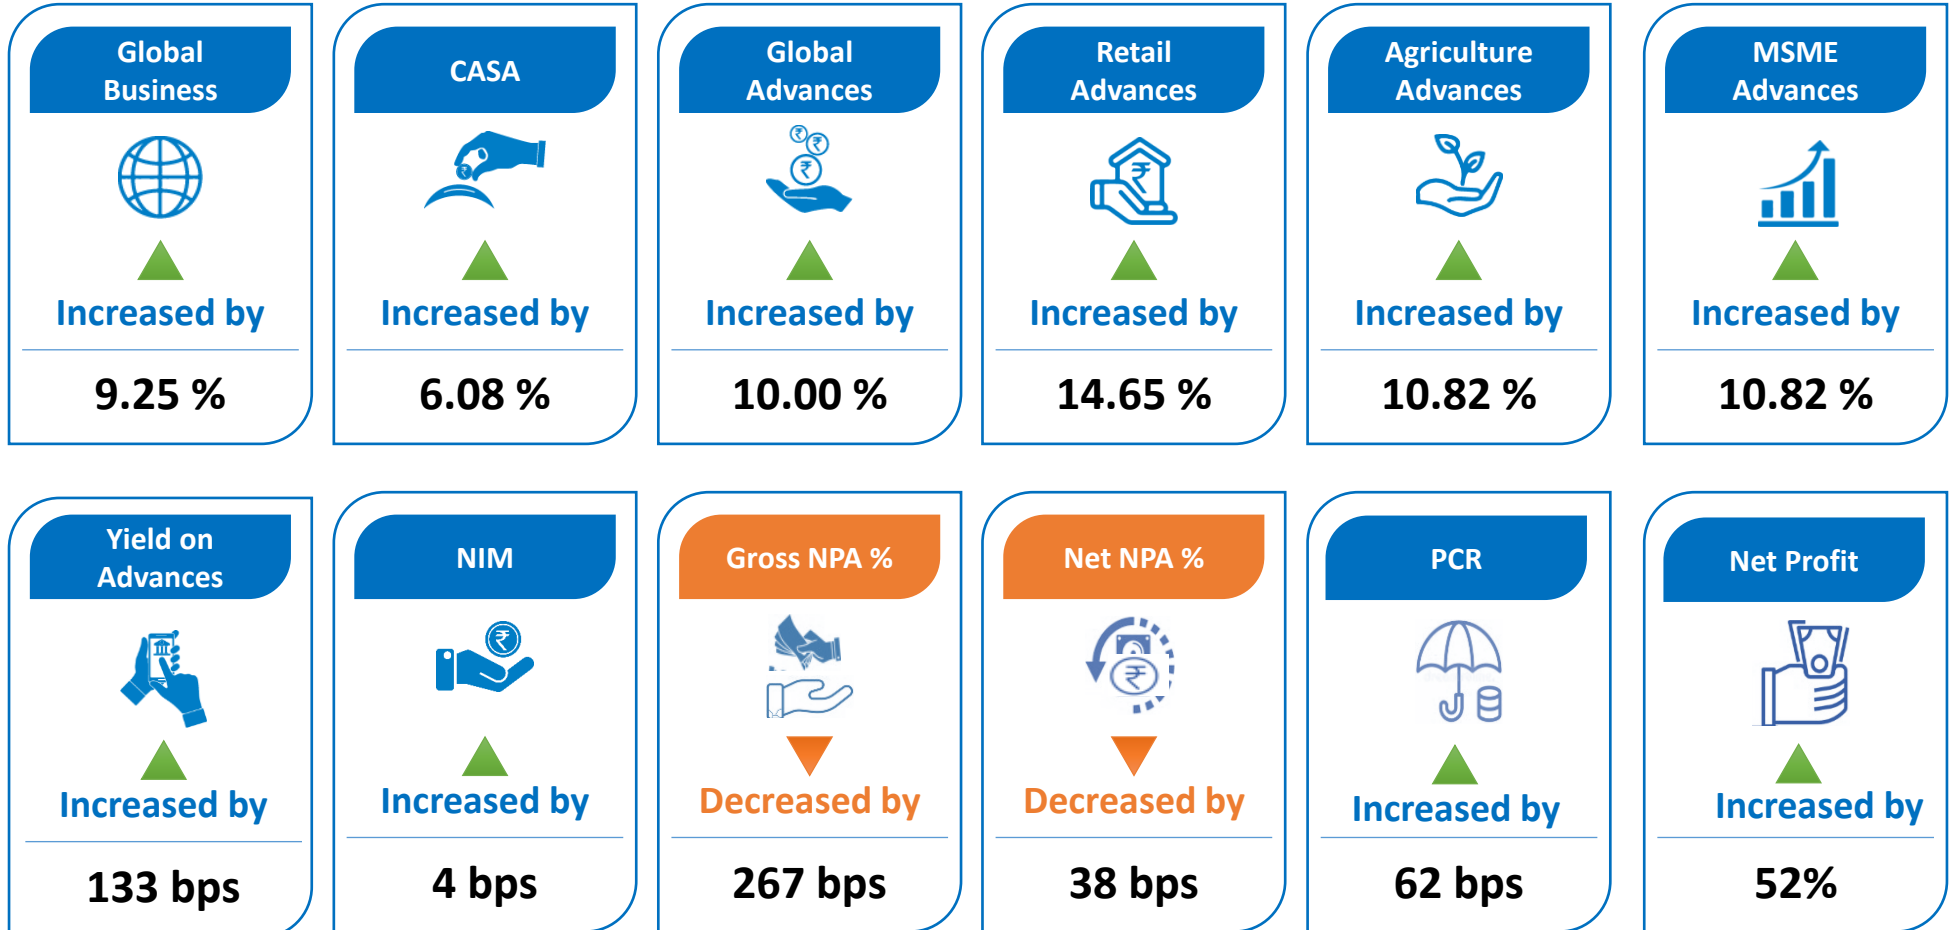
Global Business

Increased by

9.25 %

CASA

Increased by

6.08 %

Global Advances

Increased by

10.00 %

Retail Advances

Increased by

14.65 %

Agriculture Advances

Increased by

10.82 %

MSME Advances

Increased by

10.82 %

Yield on Advances

Increased by

133 bps

NIM

Increased by

4 bps

Gross NPA %

Decreased by

267 bps

Net NPA %

Decreased by

38 bps

PCR

Increased by

62 bps

Net Profit

Increased by

52%